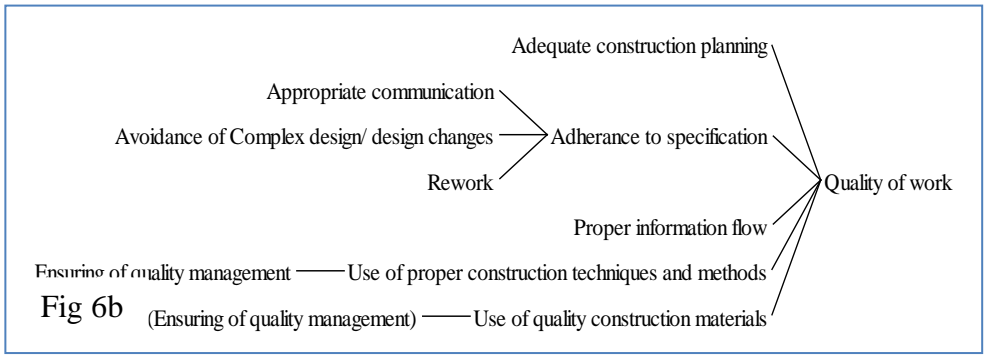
Adequate construction planning

Appropriate communication

Avoidance of Complex design/ design changes

Adherance to specification

Rework

Quality of work

Proper information flow

Ensuring of quality management

Use of proper construction techniques and methods

Fig 6b

(Ensuring of quality management)

Use of quality construction materials